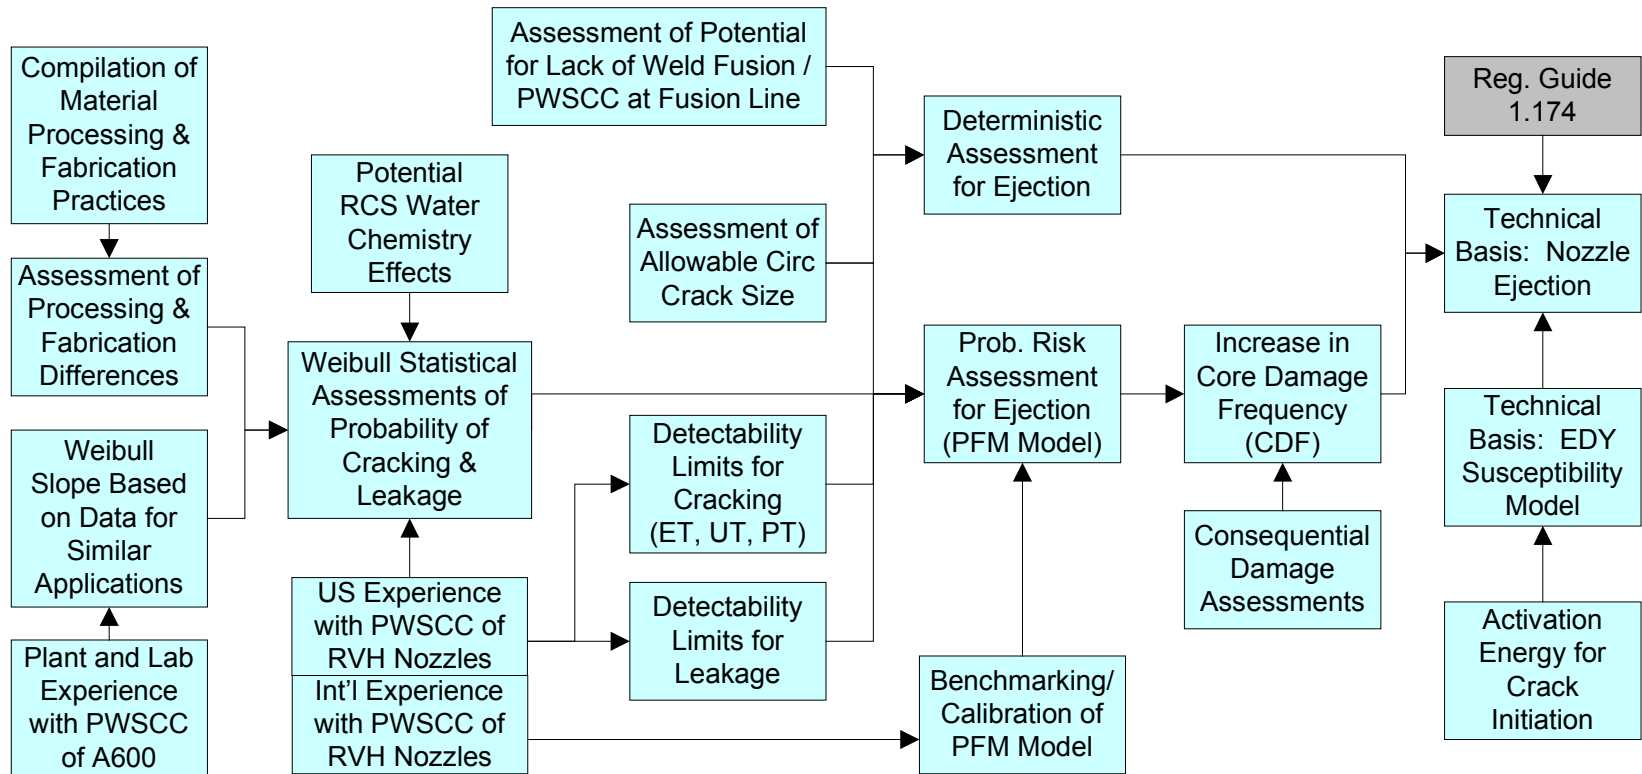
Compilation of Material Processing & Fabrication Practices

Assessment of Processing & Fabrication Differences

Weibull Slope Based on Data for Similar Applications

Plant and Lab Experience with PWSCC of A600

Potential RCS Water Chemistry Effects

Weibull Statistical Assessments of Probability of Cracking & Leakage

US Experience with PWSCC of RVH Nozzles

Int'l Experience with PWSCC of RVH Nozzles

Assessment of Potential for Lack of Weld Fusion / PWSCC at Fusion Line

Assessment of Allowable Circ Crack Size

Detectability Limits for Cracking (ET, UT, PT)

Detectability Limits for Leakage

Deterministic Assessment for Ejection

Prob. Risk Assessment for Ejection (PFM Model)

Benchmarking/ Calibration of PFM Model

Increase in Core Damage Frequency (CDF)

Consequential Damage Assessments

Reg. Guide 1.174

Technical Basis: Nozzle Ejection

Technical Basis: EDY Susceptibility Model

Activation Energy for Crack Initiation